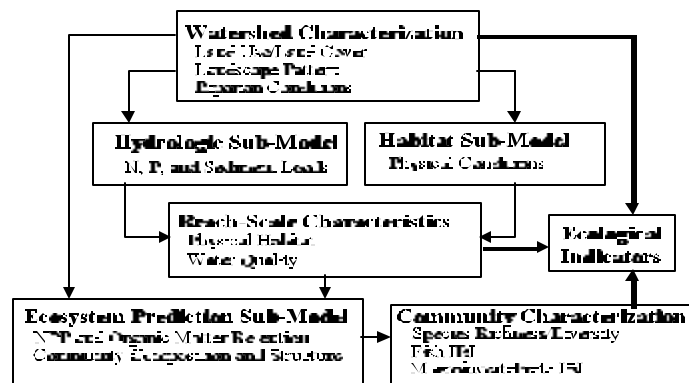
Watershed Characterization
Land Use/Land Cover
Landscape Pattern
Riparian Conditions

Hydrologic Sub-Model
N, P, and Sediment Loads

Habitat Sub-Model
Physical Conditions

Reach-Scale Characteristics
Physical Habitat
Water Quality

Ecological Indicators

Ecosystem Prediction Sub-Model
NPP and Organic Matter Retention
Community Composition and Structure

Community Characterization
Species Richness/Diversity
Fish IBI
Macroinvertebrate IBI